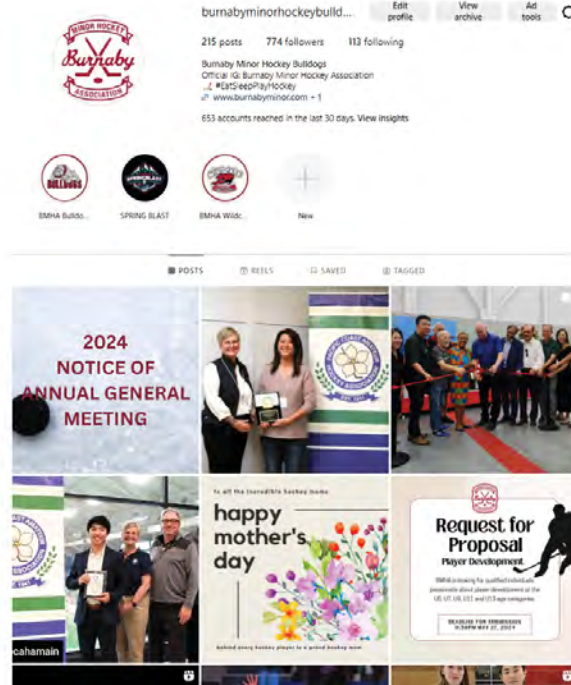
MINOR HOCKEY
Burnaby
ASSOCIATION

burnabyminorhockeybulld...

Edit profile

View archive

Ad tools

215 posts 774 followers 113 following

Burnaby Minor Hockey Bulldogs
Official IG: Burnaby Minor Hockey Association
🏒 #EatSleepPlayHockey
www.burnabyminor.com + 1

653 accounts reached in the last 30 days. View insights

BMHA Bulldo... SPRING BLAST BMHA Wildc... New

POSTS REELS SAVED TAGGED

2024 NOTICE OF ANNUAL GENERAL MEETING

PACIFIC COAST AMATEUR HOCKEY ASSOCIATION EST. 1911

PACIFIC COAST AMATEUR HOCKEY ASSOCIATION EST. 1911

cahamain

To all the incredible hockey moms

happy mother's day

behind every hockey player is a proud hockey mom

Request for Proposal
Player Development

BMHA is looking for qualified individuals passionate about player development at the U8, U7, U9, U11 and U13 age categories.

DEADLINE FOR SUBMISSION
5:00PM MAY 27, 2024